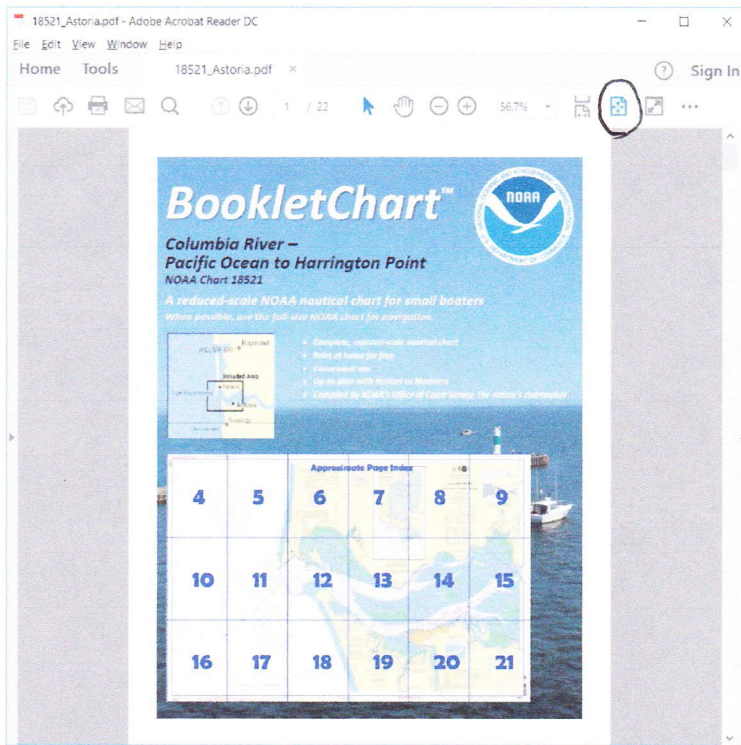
18521_Astoria.pdf - Adobe Acrobat Reader DC

File Edit View Window Help

Home Tools 18521_Astoria.pdf ×

Sign In

1 / 22

56.7%

BookletChart™

NOAA

Columbia River – Pacific Ocean to Harrington Point
NOAA Chart 18521

A reduced-scale NOAA nautical chart for small boaters
When possible, use the full-size NOAA chart for navigation.

Included Area

- Complete, reduced-scale nautical chart
- Print at home for free
- Convenient size
- Up-to-date with Notices to Mariners
- Compiled by NOAA's Office of Coast Survey, the nation's chartmaker

Approximate Page Index

| 4 | 5 | 6 | 7 | 8 | 9 |
|---|---|---|---|---|---|
| 10 | 11 | 12 | 13 | 14 | 15 |
| 16 | 17 | 18 | 19 | 20 | 21 |